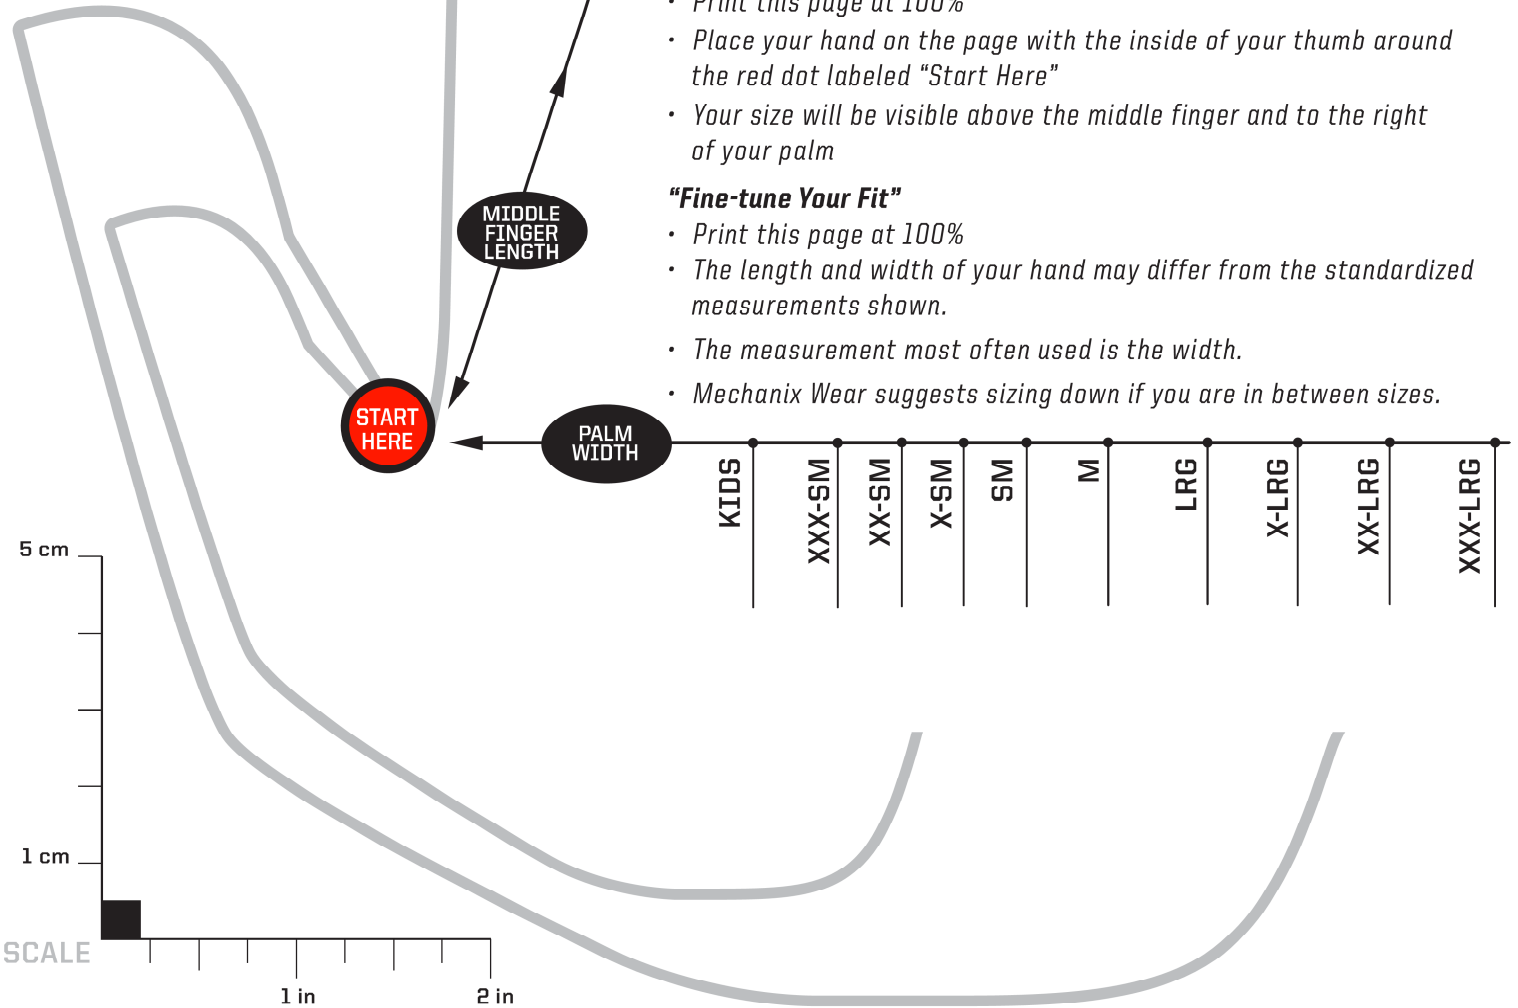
• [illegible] this page at 100%
• Place your hand on the page with the inside of your thumb around the red dot labeled “Start Here”
• Your size will be visible above the middle finger and to the right of your palm

“Fine-tune Your Fit”
• Print this page at 100%
• The length and width of your hand may differ from the standardized measurements shown.
• The measurement most often used is the width.
• Mechanix Wear suggests sizing down if you are in between sizes.

MIDDLE FINGER LENGTH

START HERE

PALM WIDTH

KIDS
XXX-SM
XX-SM
X-SM
SM
M
LRG
X-LRG
XX-LRG
XXX-LRG

5 cm
1 cm
SCALE
1 in
2 in